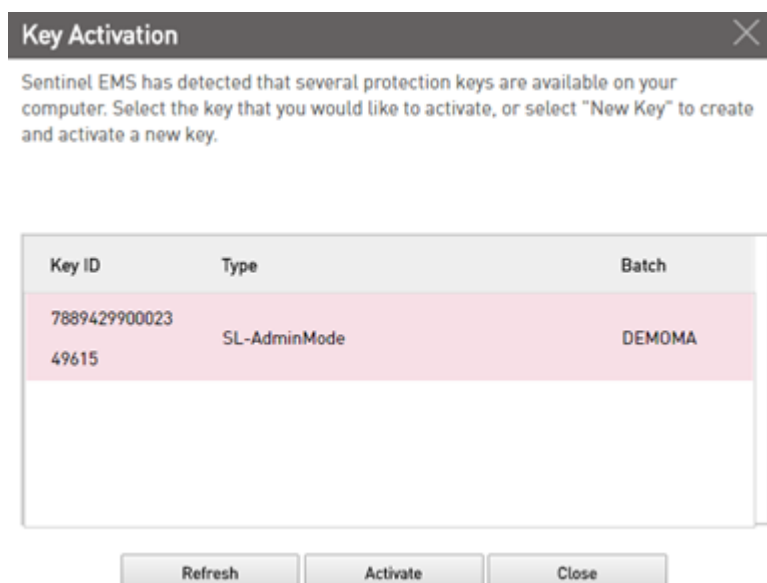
Key Activation

Sentinel EMS has detected that several protection keys are available on your computer. Select the key that you would like to activate, or select "New Key" to create and activate a new key.

| Key ID | Type | Batch |
|---|---|---|
| 7889429900023 49615 | SL-AdminMode | DEMOMA |

Refresh Activate Close